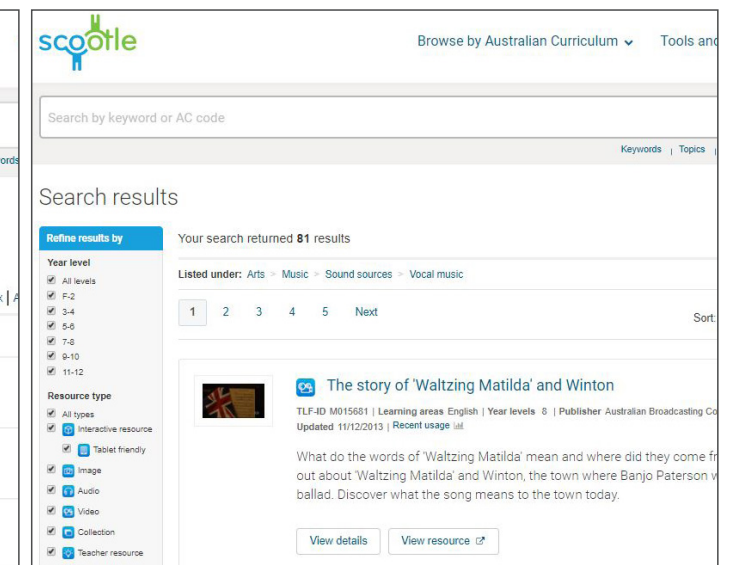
ords

k | A

scootle

Browse by Australian Curriculum

Tools and

Search by keyword or AC code

Keywords | Topics |

Search results

Refine results by

Year level

All levels
F-2
3-4
5-6
7-8
9-10
11-12

Resource type

All types
Interactive resource
Tablet friendly
Image
Audio
Video
Collection
Teacher resource

Your search returned **81** results

Listed under: Arts > Music > Sound sources > Vocal music

1 2 3 4 5 Next

Sort:

The story of 'Waltzing Matilda' and Winton

TLF-ID M015681 | Learning areas English | Year levels 8 | Publisher Australian Broadcasting Co
Updated 11/12/2013 | Recent usage

What do the words of 'Waltzing Matilda' mean and where did they come fr out about 'Waltzing Matilda' and Winton, the town where Banjo Paterson w ballad. Discover what the song means to the town today.

View details

View resource